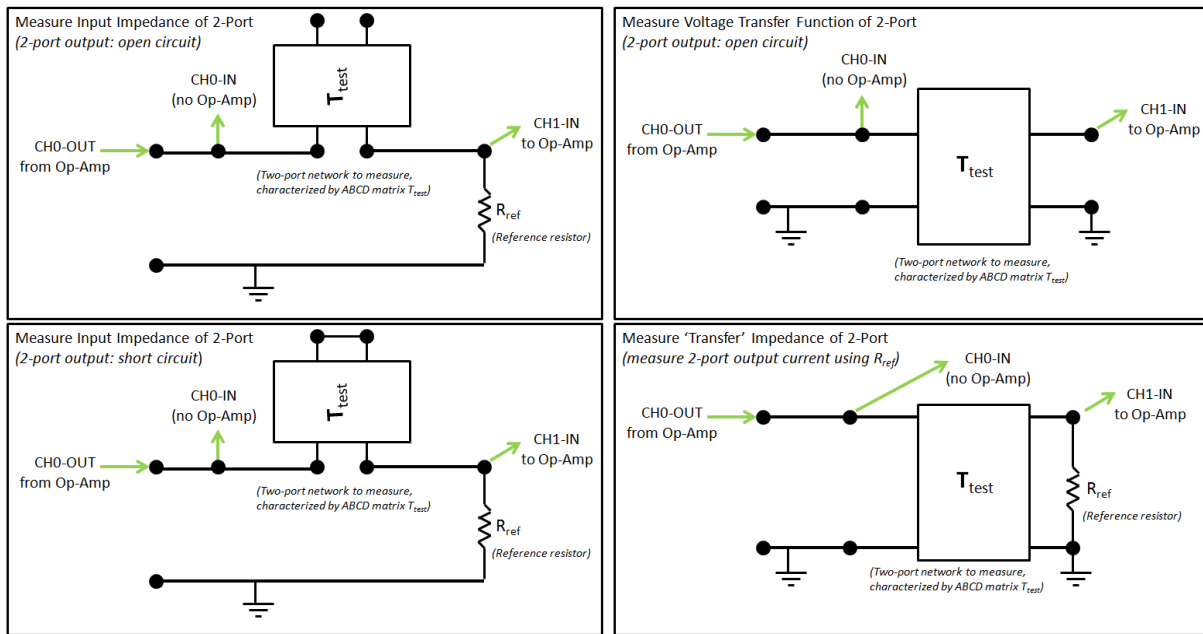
Measure Input Impedance of 2-Port
(2-port output: open circuit)

CH0-IN
(no Op-Amp)

$T_{test}$

CH0-OUT
from Op-Amp

CH1-IN
to Op-Amp

(Two-port network to measure, characterized by ABCD matrix $T_{test}$)

$R_{ref}$
(Reference resistor)

Measure Voltage Transfer Function of 2-Port
(2-port output: open circuit)

CH0-IN
(no Op-Amp)

CH1-IN
to Op-Amp

CH0-OUT
from Op-Amp

$T_{test}$

(Two-port network to measure, characterized by ABCD matrix $T_{test}$)

Measure Input Impedance of 2-Port
(2-port output: short circuit)

CH0-IN
(no Op-Amp)

$T_{test}$

CH0-OUT
from Op-Amp

CH1-IN
to Op-Amp

(Two-port network to measure, characterized by ABCD matrix $T_{test}$)

$R_{ref}$
(Reference resistor)

Measure 'Transfer' Impedance of 2-Port
(measure 2-port output current using $R_{ref}$)

CH0-IN
(no Op-Amp)

CH1-IN
to Op-Amp

CH0-OUT
from Op-Amp

$T_{test}$

$R_{ref}$
(Reference resistor)

(Two-port network to measure, characterized by ABCD matrix $T_{test}$)